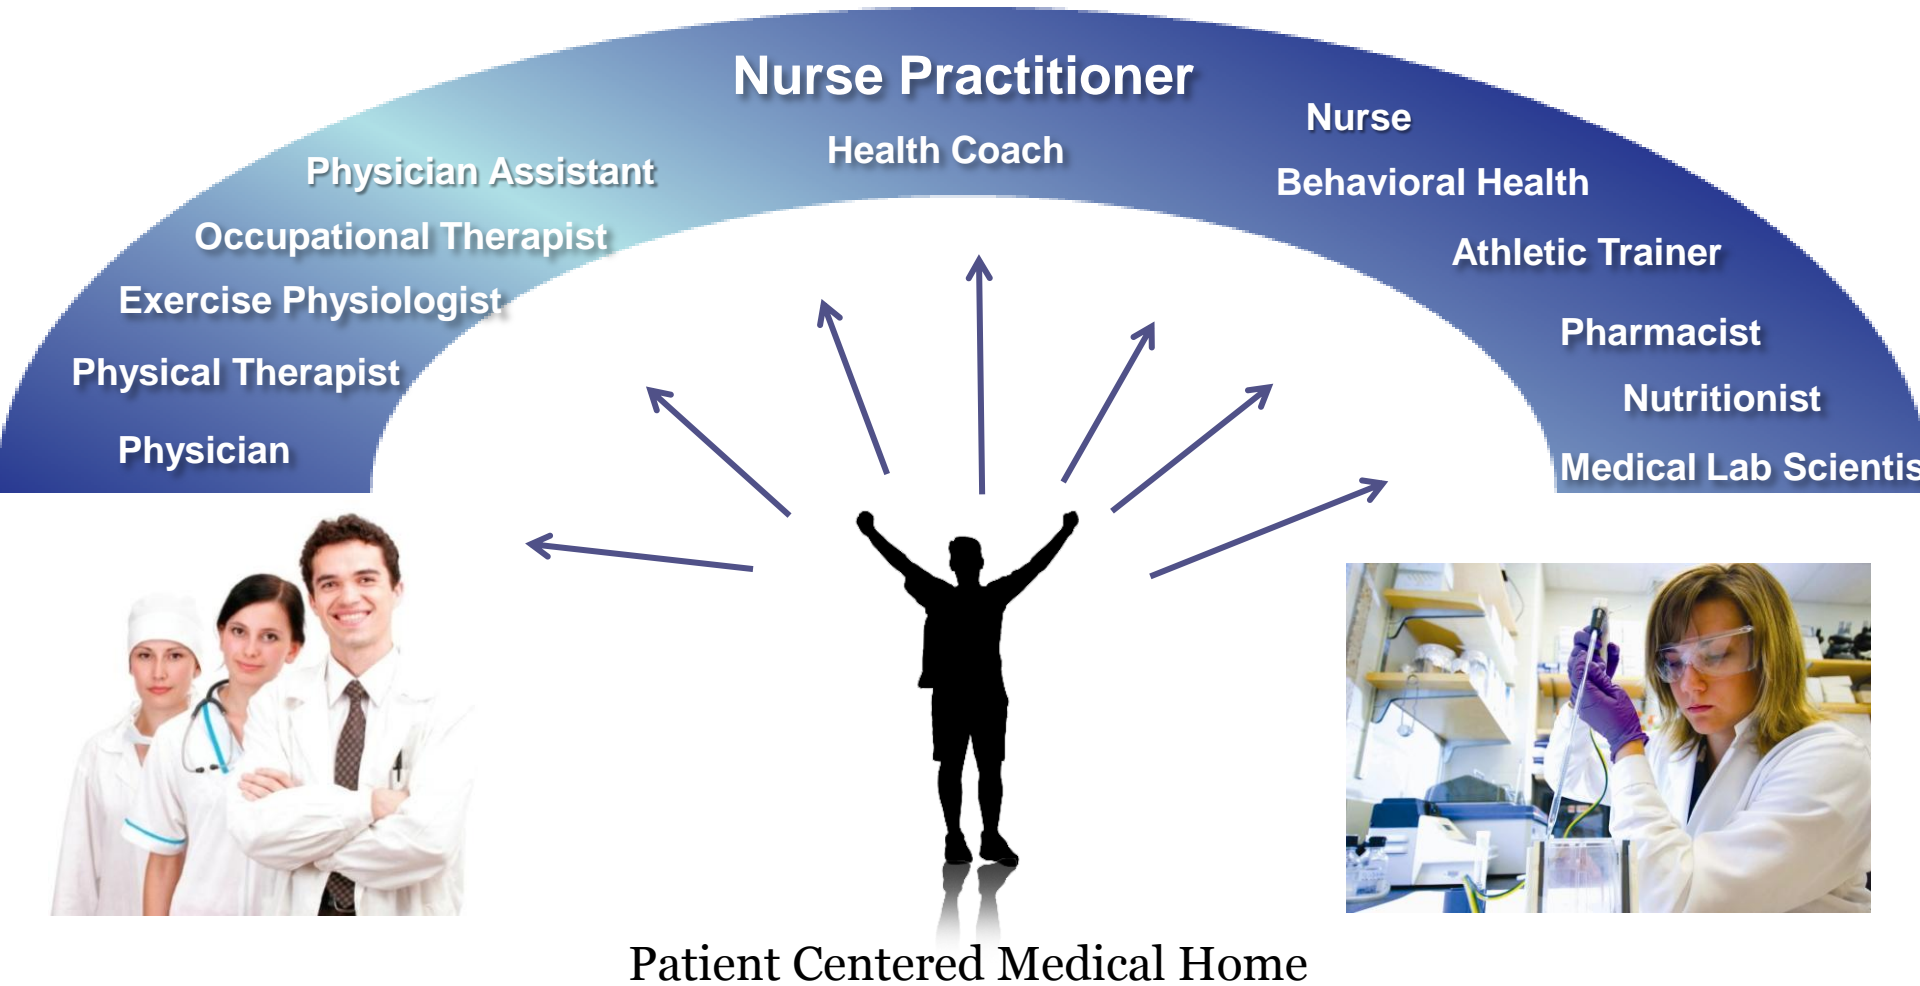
Nurse Practitioner

Health Coach

Physician Assistant

Occupational Therapist

Exercise Physiologist

Physical Therapist

Physician

Nurse

Behavioral Health

Athletic Trainer

Pharmacist

Nutritionist

Medical Lab Scientis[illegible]

Patient Centered Medical Home